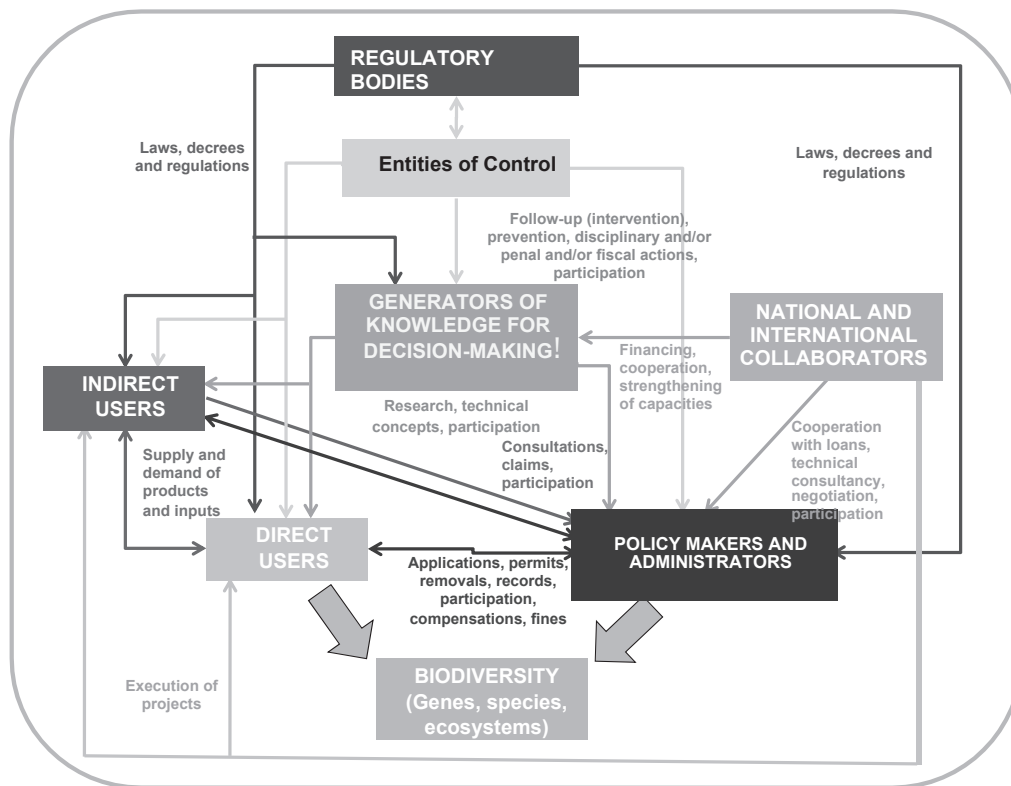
REGULATORY BODIES

Laws, decrees and regulations

Entities of Control

Laws, decrees and regulations

Follow-up (intervention), prevention, disciplinary and/or penal and/or fiscal actions, participation

GENERATORS OF KNOWLEDGE FOR DECISION-MAKING!

NATIONAL AND INTERNATIONAL COLLABORATORS

Financing, cooperation, strengthening of capacities

INDIRECT USERS

Research, technical concepts, participation

Cooperation with loans, technical consultancy, negotiation, participation

Supply and demand of products and inputs

Consultations, claims, participation

DIRECT USERS

POLICY MAKERS AND ADMINISTRATORS

Applications, permits, removals, records, participation, compensations, fines

BIODIVERSITY (Genes, species, ecosystems)

Execution of projects